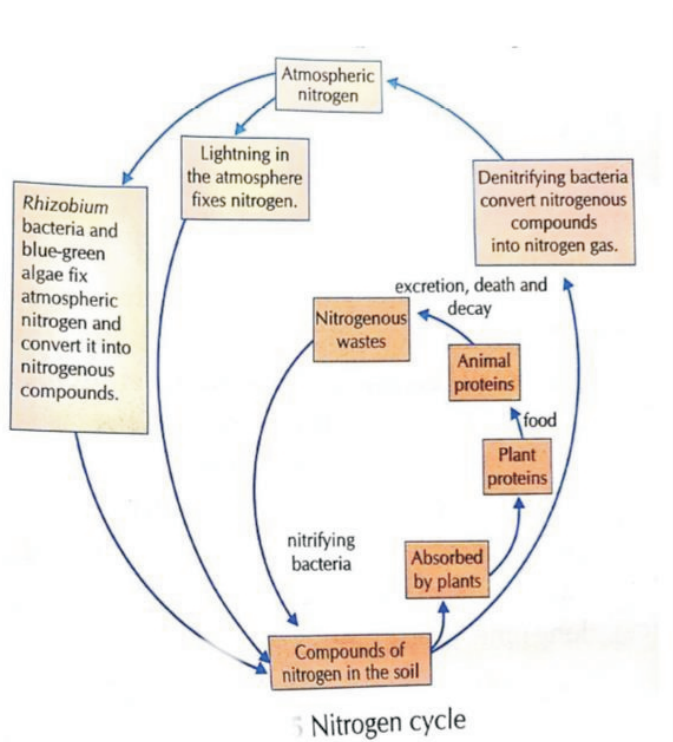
Atmospheric nitrogen

Lightning in the atmosphere fixes nitrogen.

Rhizobium bacteria and blue-green algae fix atmospheric nitrogen and convert it into nitrogenous compounds.

Denitrifying bacteria convert nitrogenous compounds into nitrogen gas.

excretion, death and decay

Nitrogenous wastes

Animal proteins

food

Plant proteins

nitrifying bacteria

Absorbed by plants

Compounds of nitrogen in the soil

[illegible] Nitrogen cycle